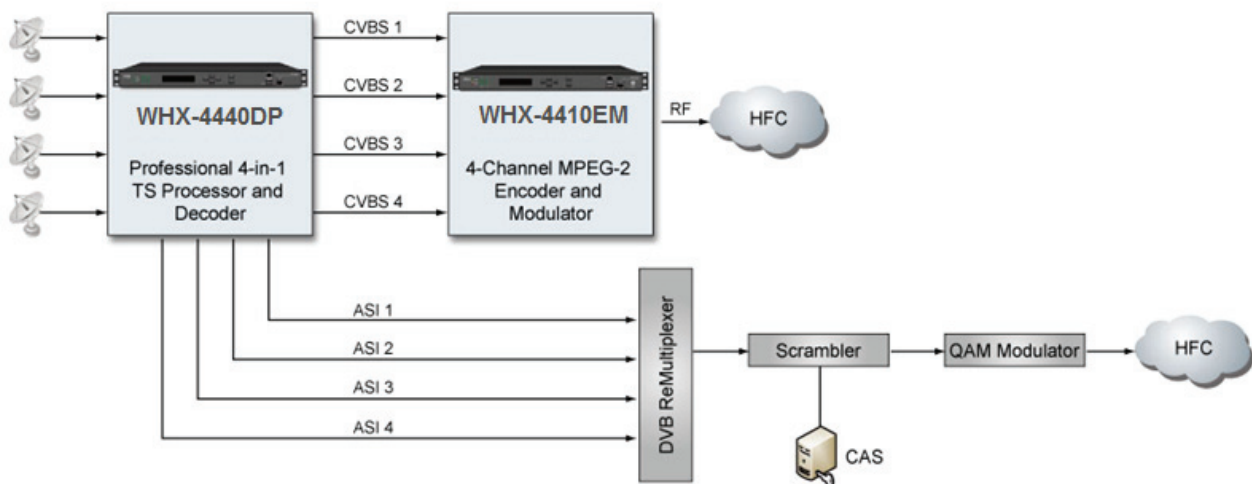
WHX-4440DP

Professional 4-in-1 TS Processor and Decoder

CVBS 1

CVBS 2

CVBS 3

CVBS 4

WHX-4410EM

4-Channel MPEG-2 Encoder and Modulator

RF

HFC

ASI 1

ASI 2

ASI 3

ASI 4

DVB ReMultiplexer

Scrambler

QAM Modulator

HFC

CAS